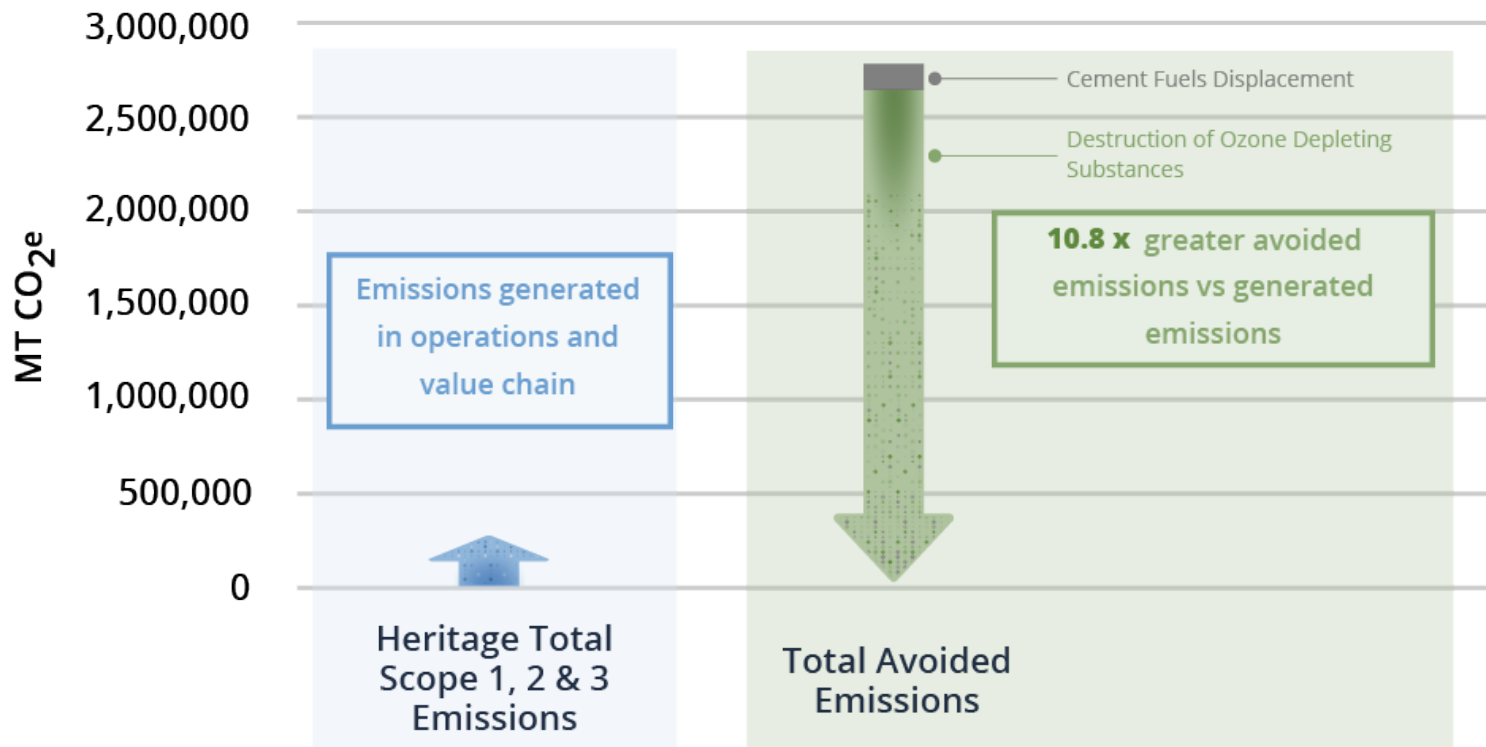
3,000,000
2,500,000
2,000,000
1,500,000
1,000,000
500,000
0

MT $CO_2e$

Cement Fuels Displacement

Destruction of Ozone Depleting Substances

10.8 x greater avoided emissions vs generated emissions

Emissions generated in operations and value chain

Heritage Total Scope 1, 2 & 3 Emissions

Total Avoided Emissions